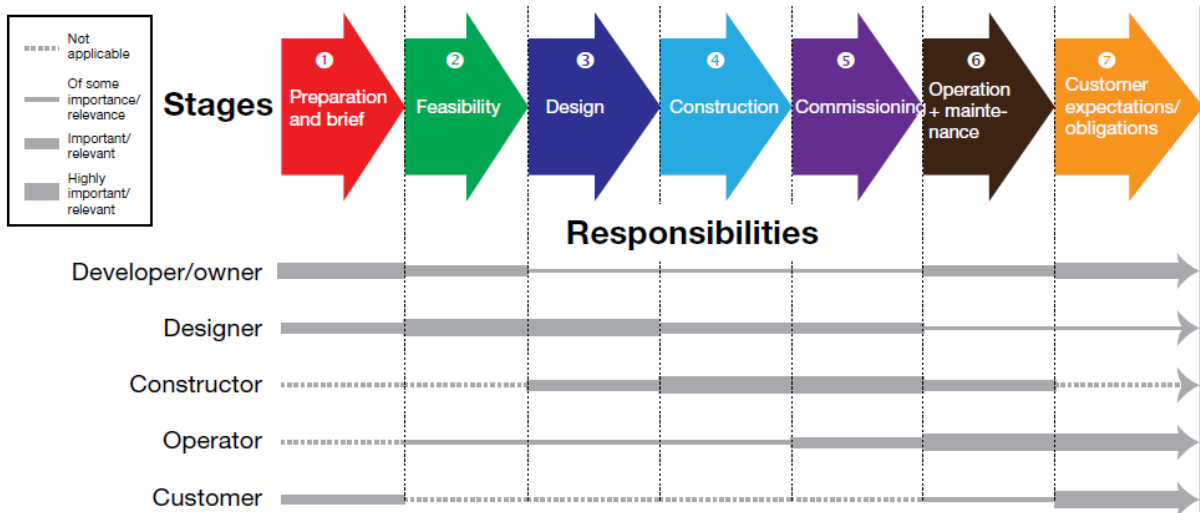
Not applicable

Of some importance/ relevance

Important/ relevant

Highly important/ relevant

Stages

1 Preparation and brief

2 Feasibility

3 Design

4 Construction

5 Commissioning

6 Operation + maintenance

7 Customer expectations/ obligations

Responsibilities

Developer/owner

Designer

Constructor

Operator

Customer